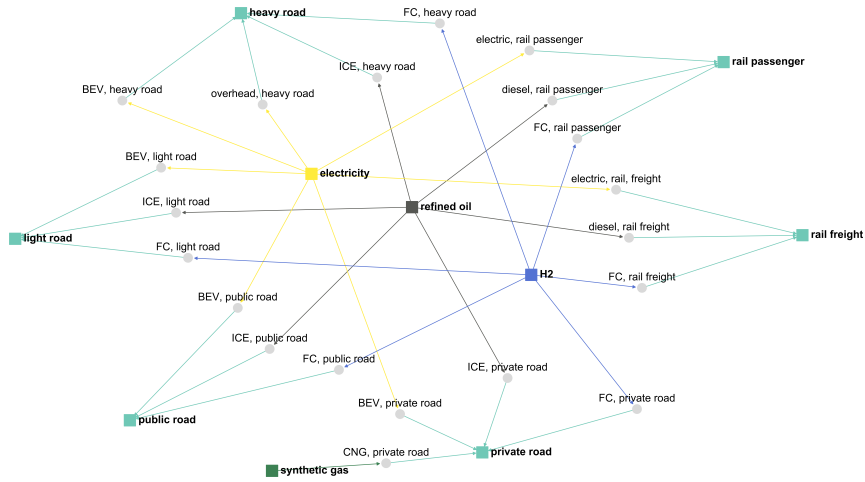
heavy road
FC, heavy road
electric, rail passenger
ICE, heavy road
rail passenger
BEV, heavy road
overhead, heavy road
diesel, rail passenger
FC, rail passenger
BEV, light road
electricity
electric, rail, freight
ICE, light road
refined oil
light road
diesel, rail freight
rail freight
FC, light road
H2
FC, rail freight
BEV, public road
ICE, public road
FC, public road
ICE, private road
BEV, private road
FC, private road
public road
CNG, private road
private road
synthetic gas